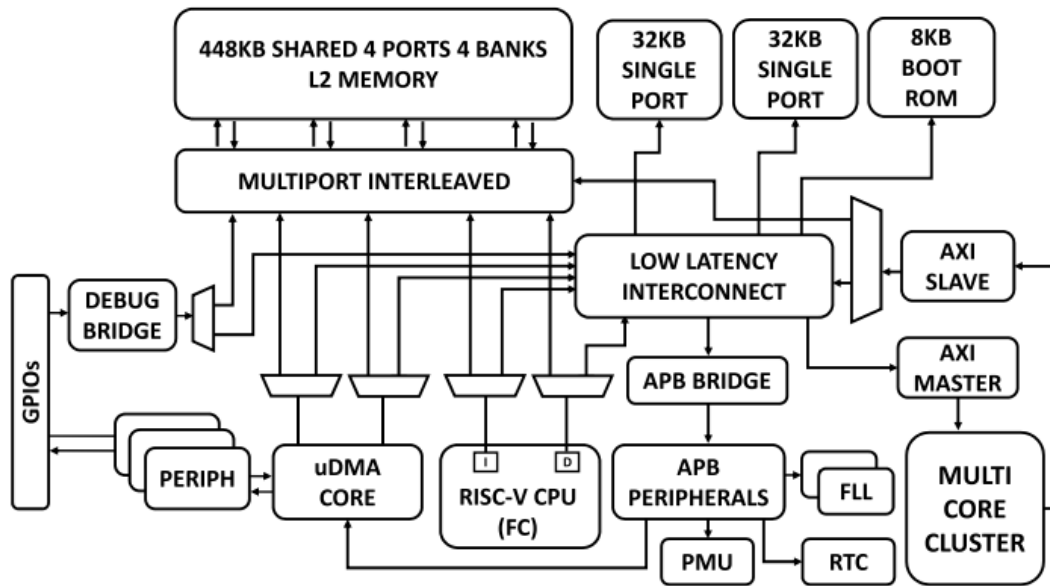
448KB SHARED 4 PORTS 4 BANKS L2 MEMORY

32KB SINGLE PORT

32KB SINGLE PORT

8KB BOOT ROM

MULTIPORT INTERLEAVED

LOW LATENCY INTERCONNECT

AXI SLAVE

GPIOs

DEBUG BRIDGE

APB BRIDGE

AXI MASTER

PERIPH

uDMA CORE

I

D

RISC-V CPU (FC)

APB PERIPHERALS

FLL

MULTI CORE CLUSTER

PMU

RTC